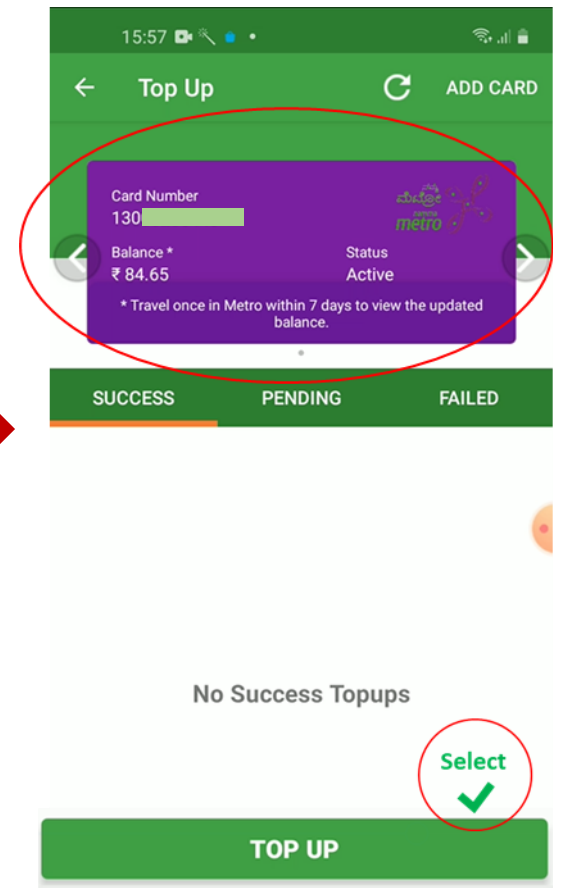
15:57

Top Up

ADD CARD

Card Number
130

ನಮ್ಮ ಮೆಟ್ರೋ
namma metro

Balance *
₹ 84.65

Status
Active

* Travel once in Metro within 7 days to view the updated balance.

SUCCESS

PENDING

FAILED

No Success Topups

Select

TOP UP